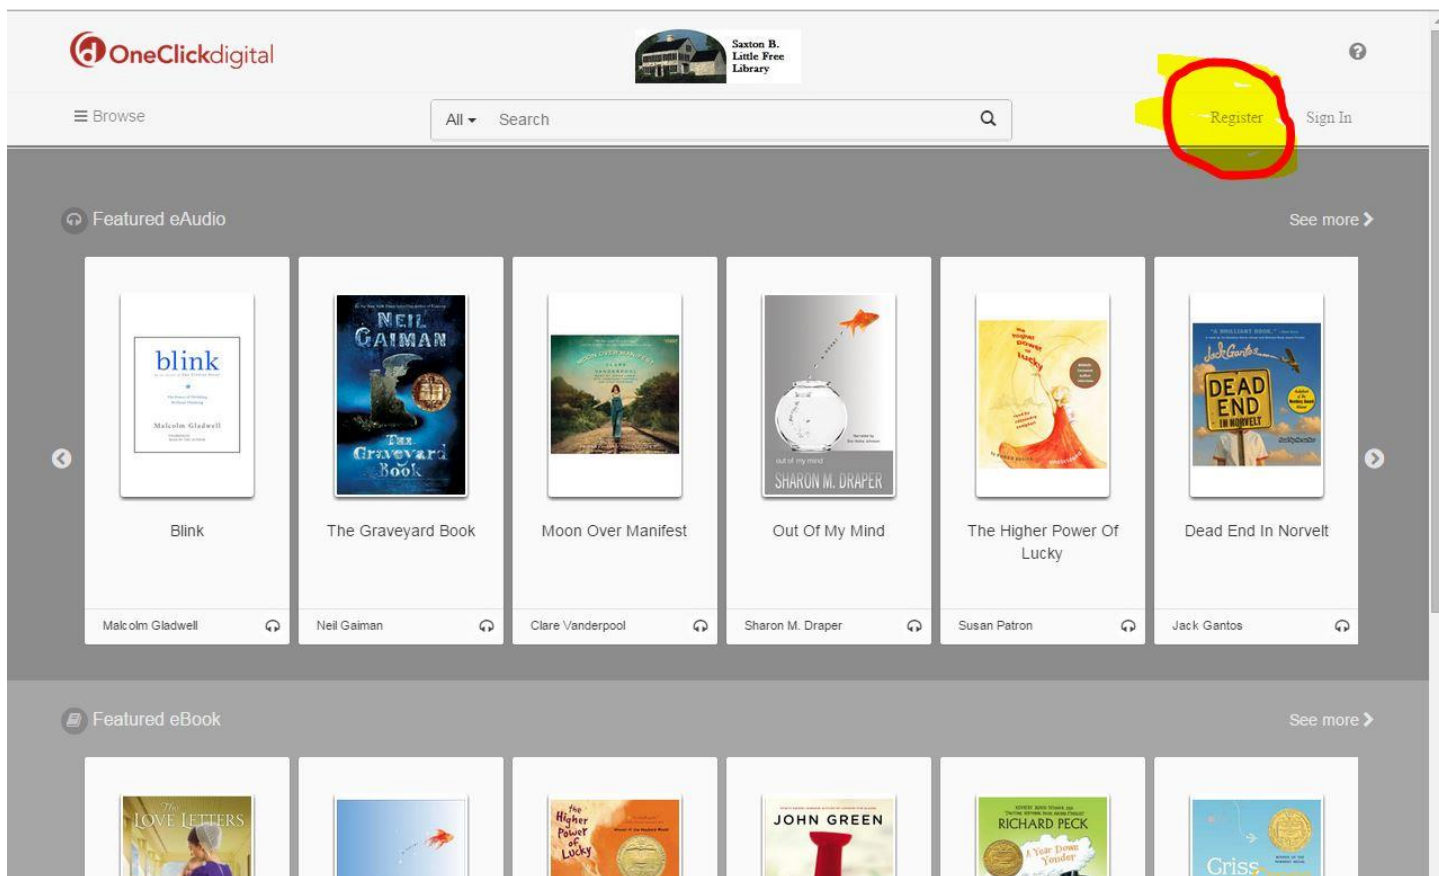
OneClickdigital

Saxton B. Little Free Library

Browse

All Search

Register Sign In

Featured eAudio

See more

blink Malcolm Gladwell

NEIL GAIMAN The Graveyard Book

SHARON M. DRAPER

DEAD END IN NORVELT

Blink

The Graveyard Book

Moon Over Manifest

Out Of My Mind

The Higher Power Of Lucky

Dead End In Norvelt

Malcolm Gladwell

Neil Gaiman

Clare Vanderpool

Sharon M. Draper

Susan Patron

Jack Gantos

Featured eBook

See more

The LOVE LETTERS

The Higher Power of Lucky

JOHN GREEN

RICHARD PECK A Year Down Yonder

Criss